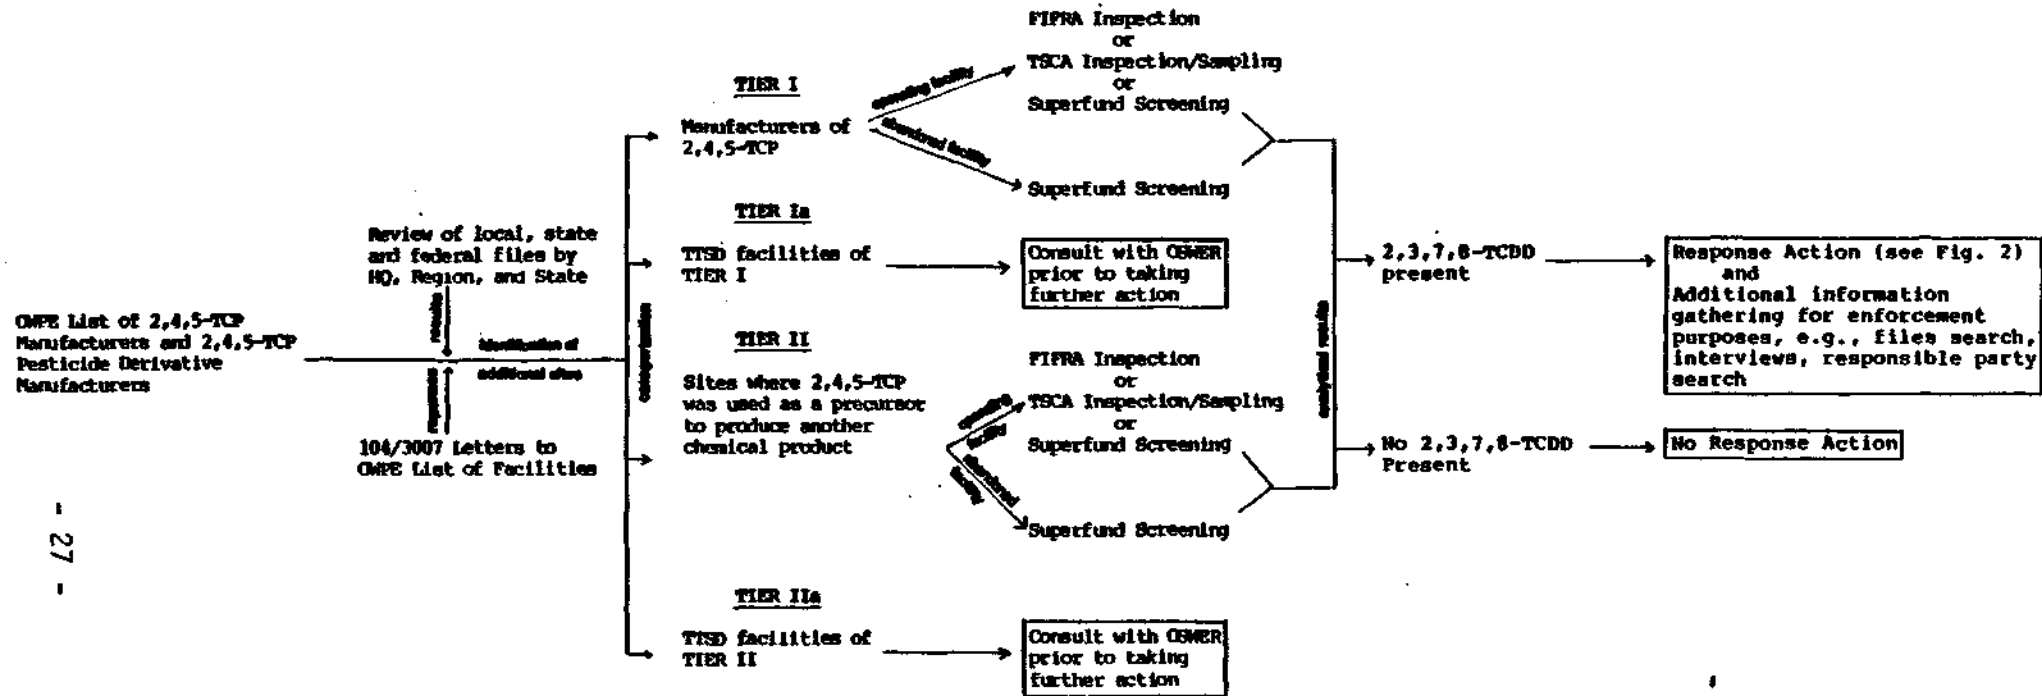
- 27 -

OMPE List of 2,4,5-TCP Manufacturers and 2,4,5-TCP Pesticide Derivative Manufacturers

Review of local, state and federal files by HQ, Region, and State

results

identification of additional sites

requests

104/3007 Letters to OMPE List of Facilities

categorization

TIER I

Manufacturers of 2,4,5-TCP

operating facility

abandoned facility

FIFRA Inspection or TSCA Inspection/Sampling or Superfund Screening

Superfund Screening

TIER Ia

TTSD facilities of TIER I

Consult with OSWER prior to taking further action

TIER II

Sites where 2,4,5-TCP was used as a precursor to produce another chemical product

operating facility

abandoned facility

FIFRA Inspection or TSCA Inspection/Sampling or Superfund Screening

Superfund Screening

TIER IIa

TTSD facilities of TIER II

Consult with OSWER prior to taking further action

analytical results

2,3,7,8-TCDD present

Response Action (see Fig. 2) and Additional information gathering for enforcement purposes, e.g., files search, interviews, responsible party search

No 2,3,7,8-TCDD Present

No Response Action